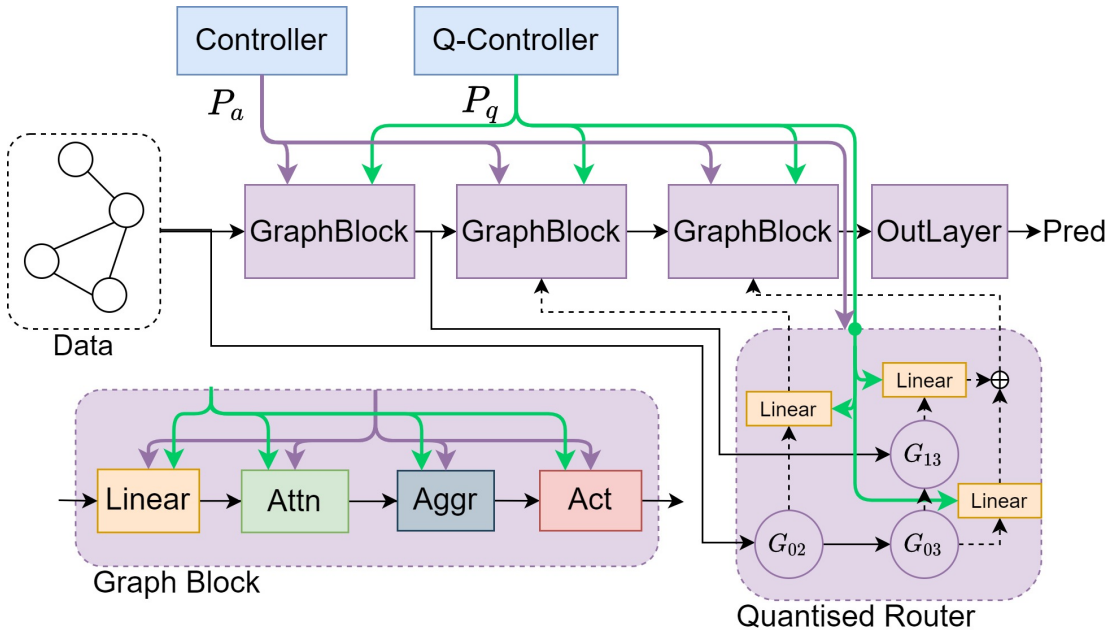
Controller

Q-Controller

$P_a$

$P_q$

GraphBlock

GraphBlock

GraphBlock

OutLayer

Pred

Data

Linear

Linear

$\oplus$

$G_{13}$

Linear

$G_{02}$

$G_{03}$

Quantised Router

Linear

Attn

Aggr

Act

Graph Block